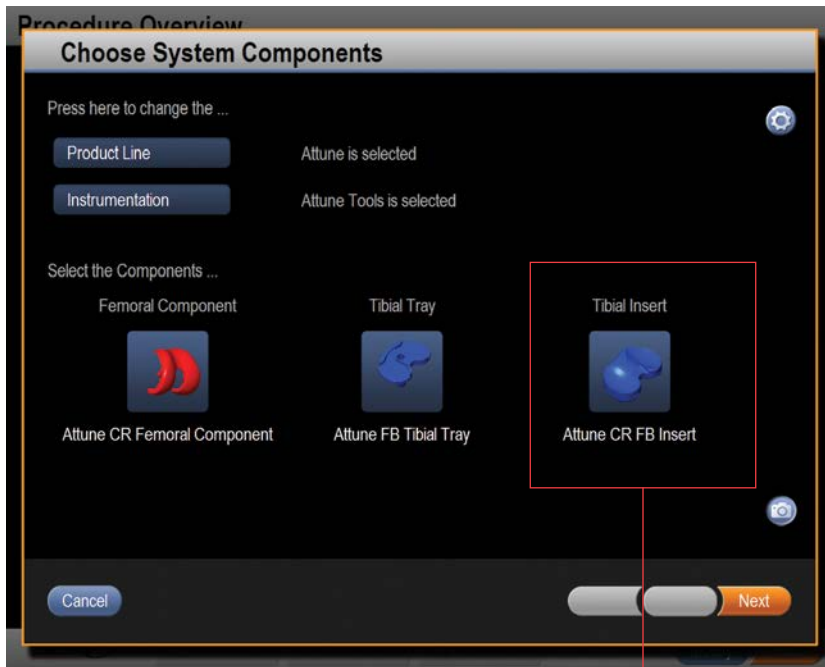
Procedure Overview

Choose System Components

Press here to change the ...

Product Line
Attune is selected

Instrumentation
Attune Tools is selected

Select the Components ...

Femoral Component
Attune CR Femoral Component

Tibial Tray
Attune FB Tibial Tray

Tibial Insert
Attune CR FB Insert

Cancel

Next